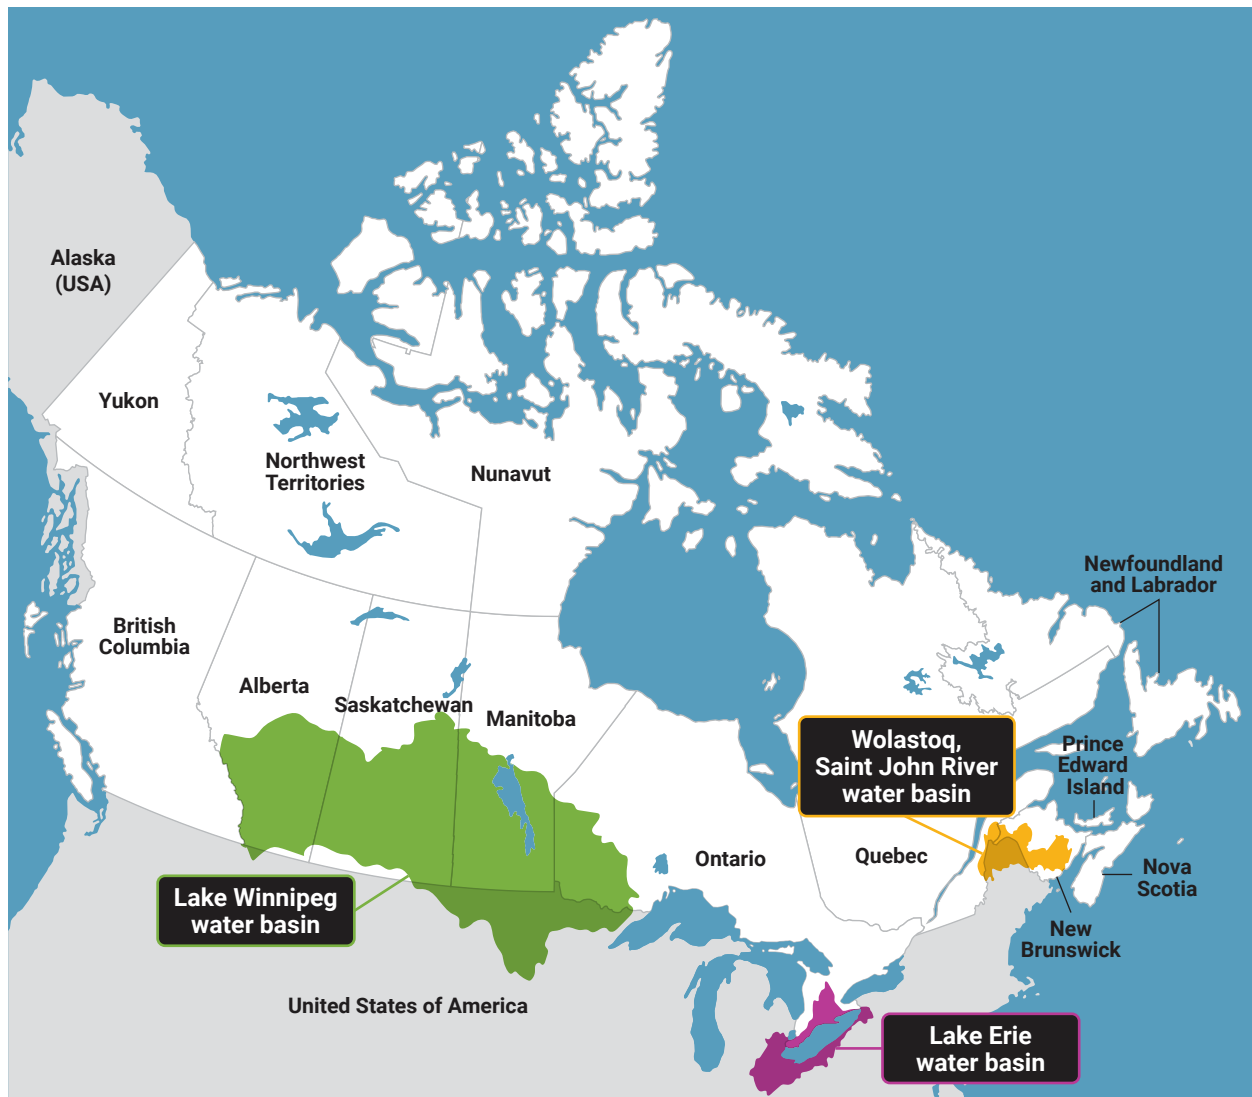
Alaska (USA)

Yukon

Northwest Territories

Nunavut

Newfoundland and Labrador

British Columbia

Alberta

Saskatchewan

Manitoba

Wolastoq, Saint John River water basin

Prince Edward Island

Ontario

Quebec

Nova Scotia

Lake Winnipeg water basin

New Brunswick

United States of America

Lake Erie water basin